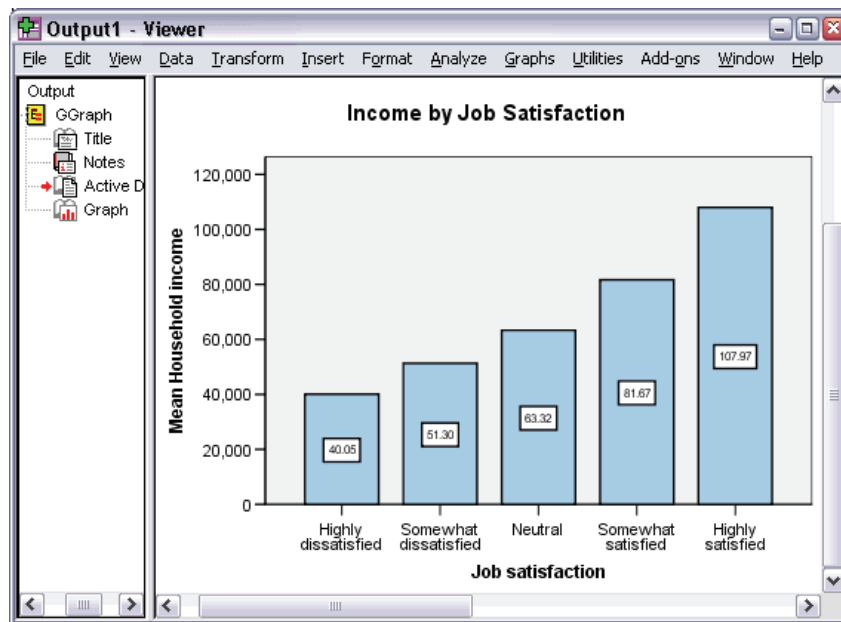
Output1 - Viewer

File Edit View Data Transform Insert Format Analyze Graphs Utilities Add-ons Window Help

Output
GGraph
Title
Notes
Active D
Graph

Income by Job Satisfaction

Mean Household income

120,000
100,000
80,000
60,000
40,000
20,000
0

40.05
51.30
63.32
81.67
107.97

Highly dissatisfied
Somewhat dissatisfied
Neutral
Somewhat satisfied
Highly satisfied

Job satisfaction